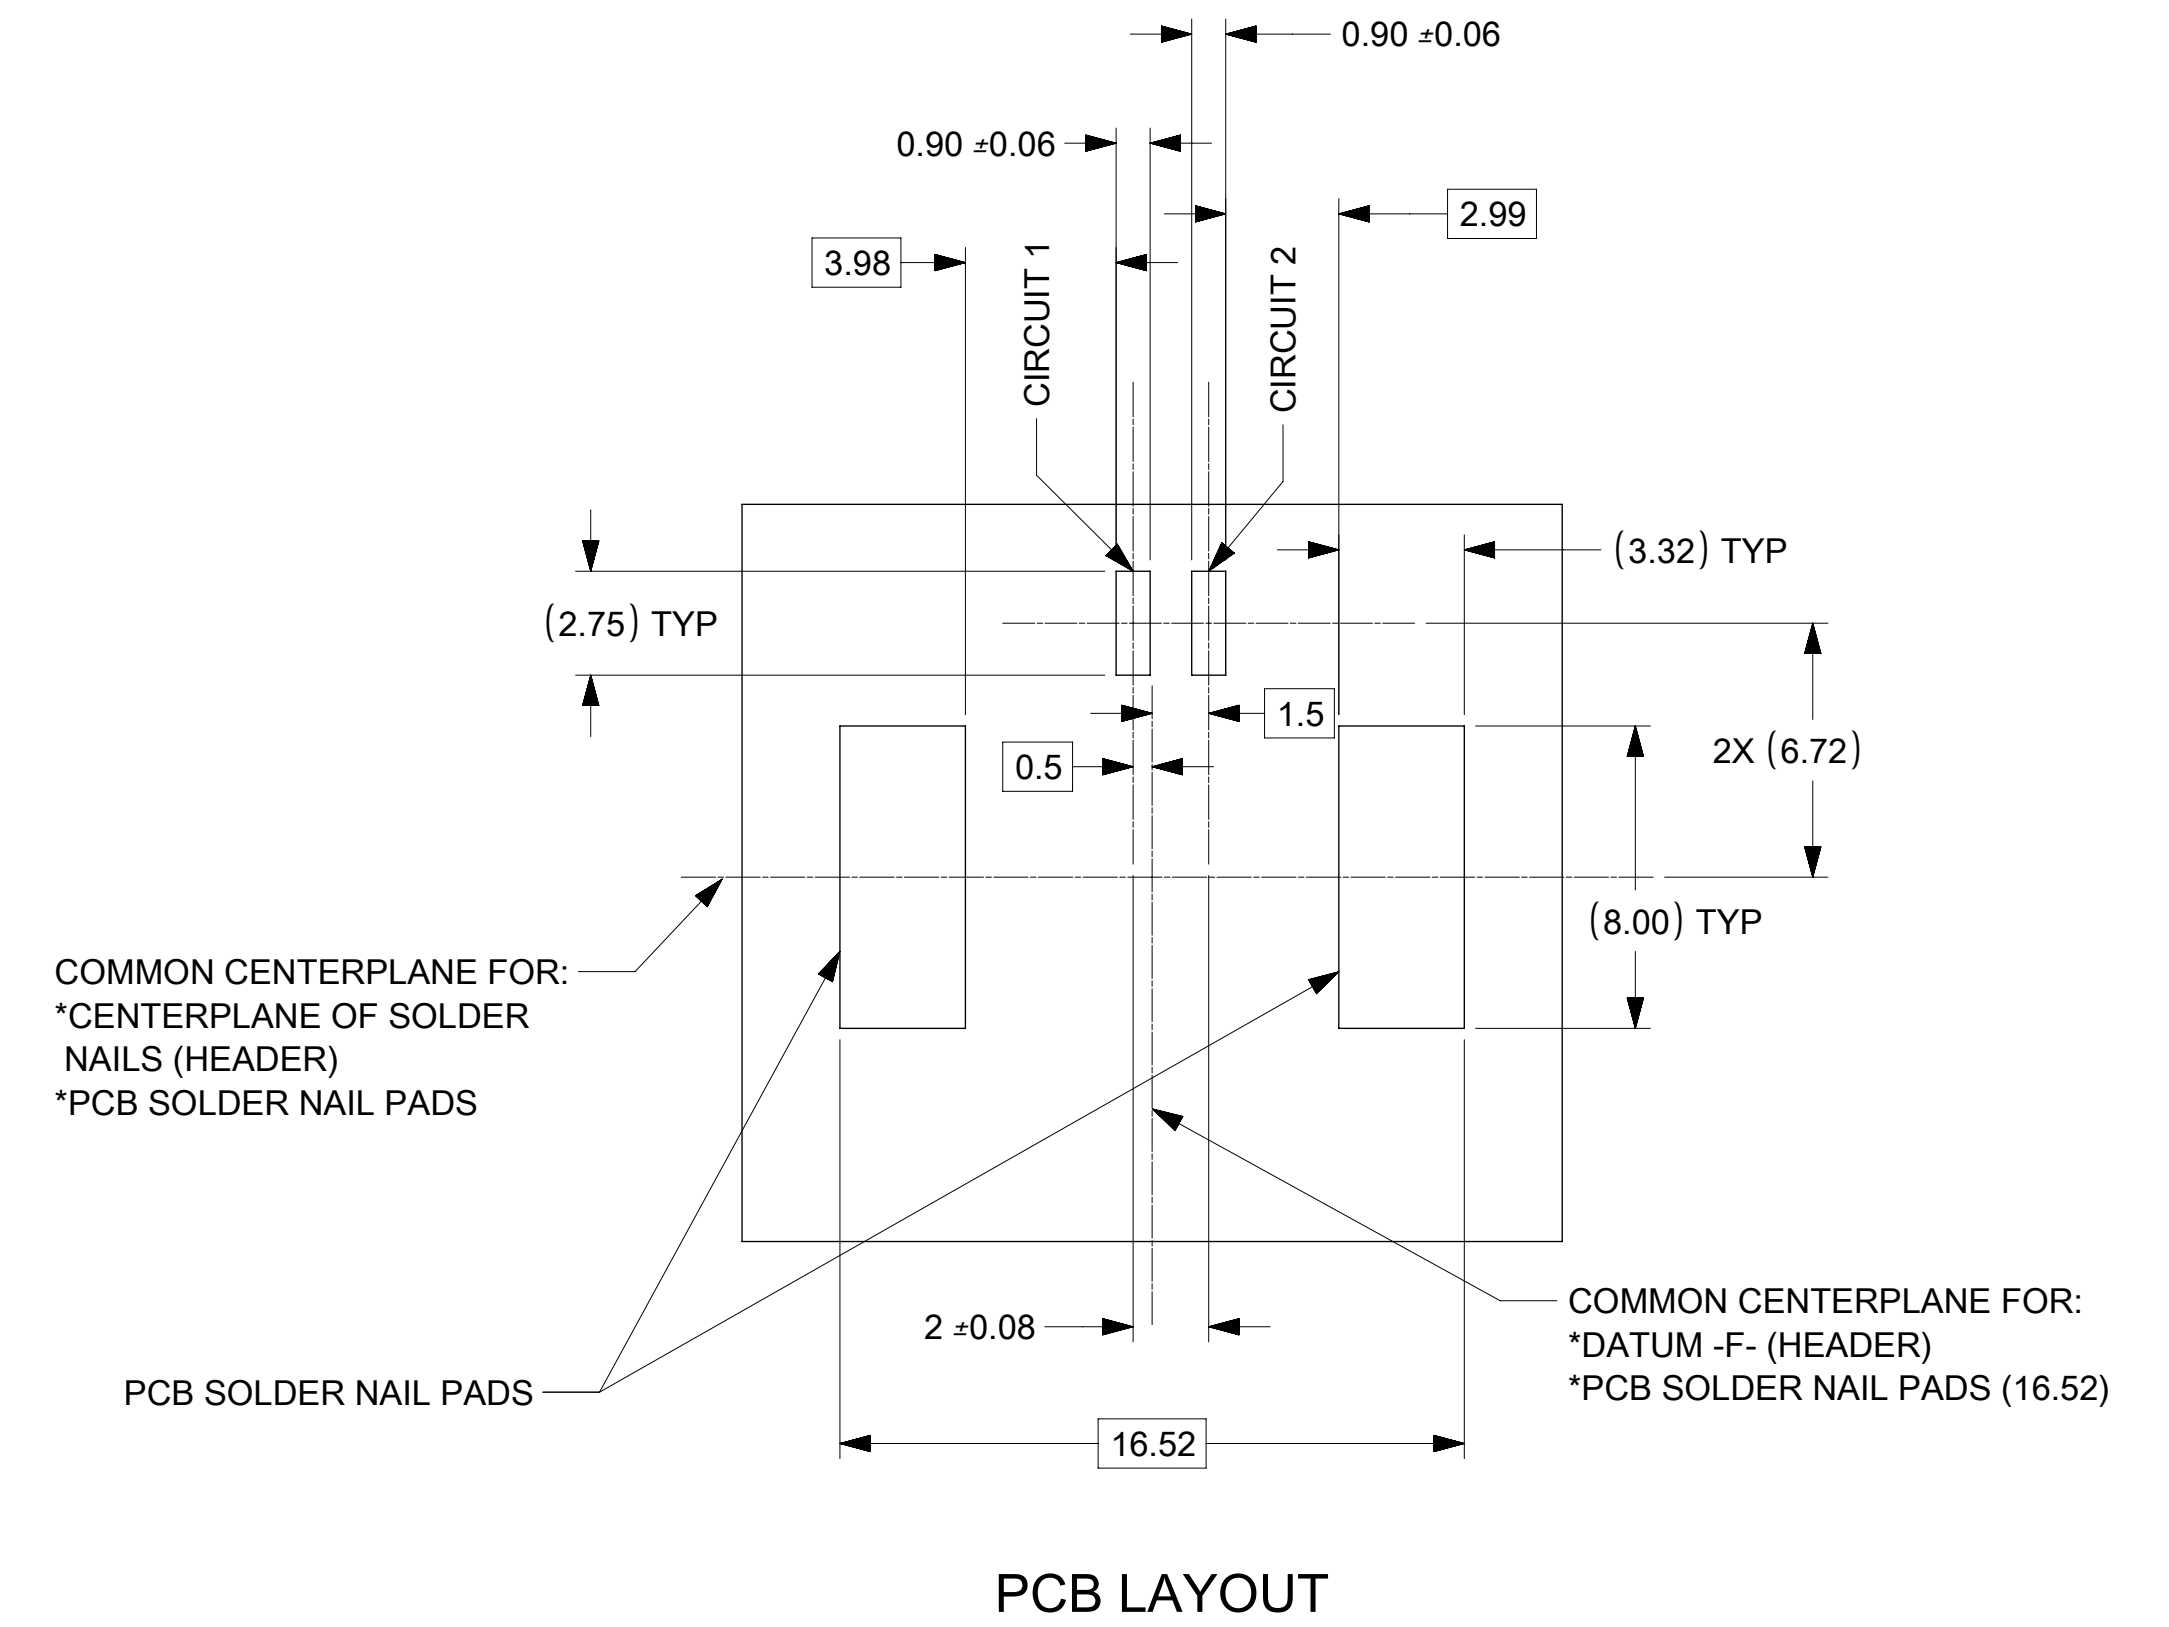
0.90 ±0.06

0.90 ±0.06

2.99

3.98

CIRCUIT 1

CIRCUIT 2

(3.32) TYP

(2.75) TYP

1.5

0.5

2X (6.72)

(8.00) TYP

COMMON CENTERPLANE FOR:
*CENTERPLANE OF SOLDER NAILS (HEADER)
*PCB SOLDER NAIL PADS

2 ±0.08

COMMON CENTERPLANE FOR:
*DATUM -F- (HEADER)
*PCB SOLDER NAIL PADS (16.52)

PCB SOLDER NAIL PADS

16.52

PCB LAYOUT